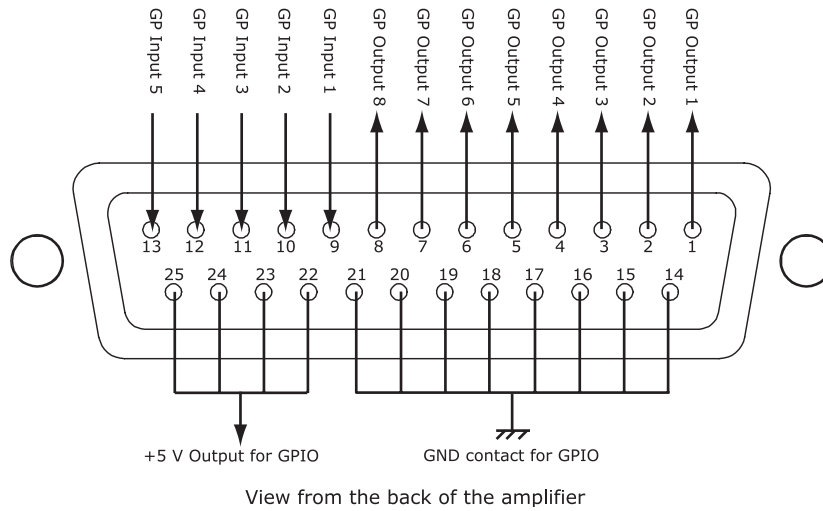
GP Input 5
GP Input 4
GP Input 3
GP Input 2
GP Input 1
GP Output 8
GP Output 7
GP Output 6
GP Output 5
GP Output 4
GP Output 3
GP Output 2
GP Output 1

13 12 11 10 9 8 7 6 5 4 3 2 1

25 24 23 22 21 20 19 18 17 16 15 14

+5 V Output for GPIO

GND contact for GPIO

View from the back of the amplifier